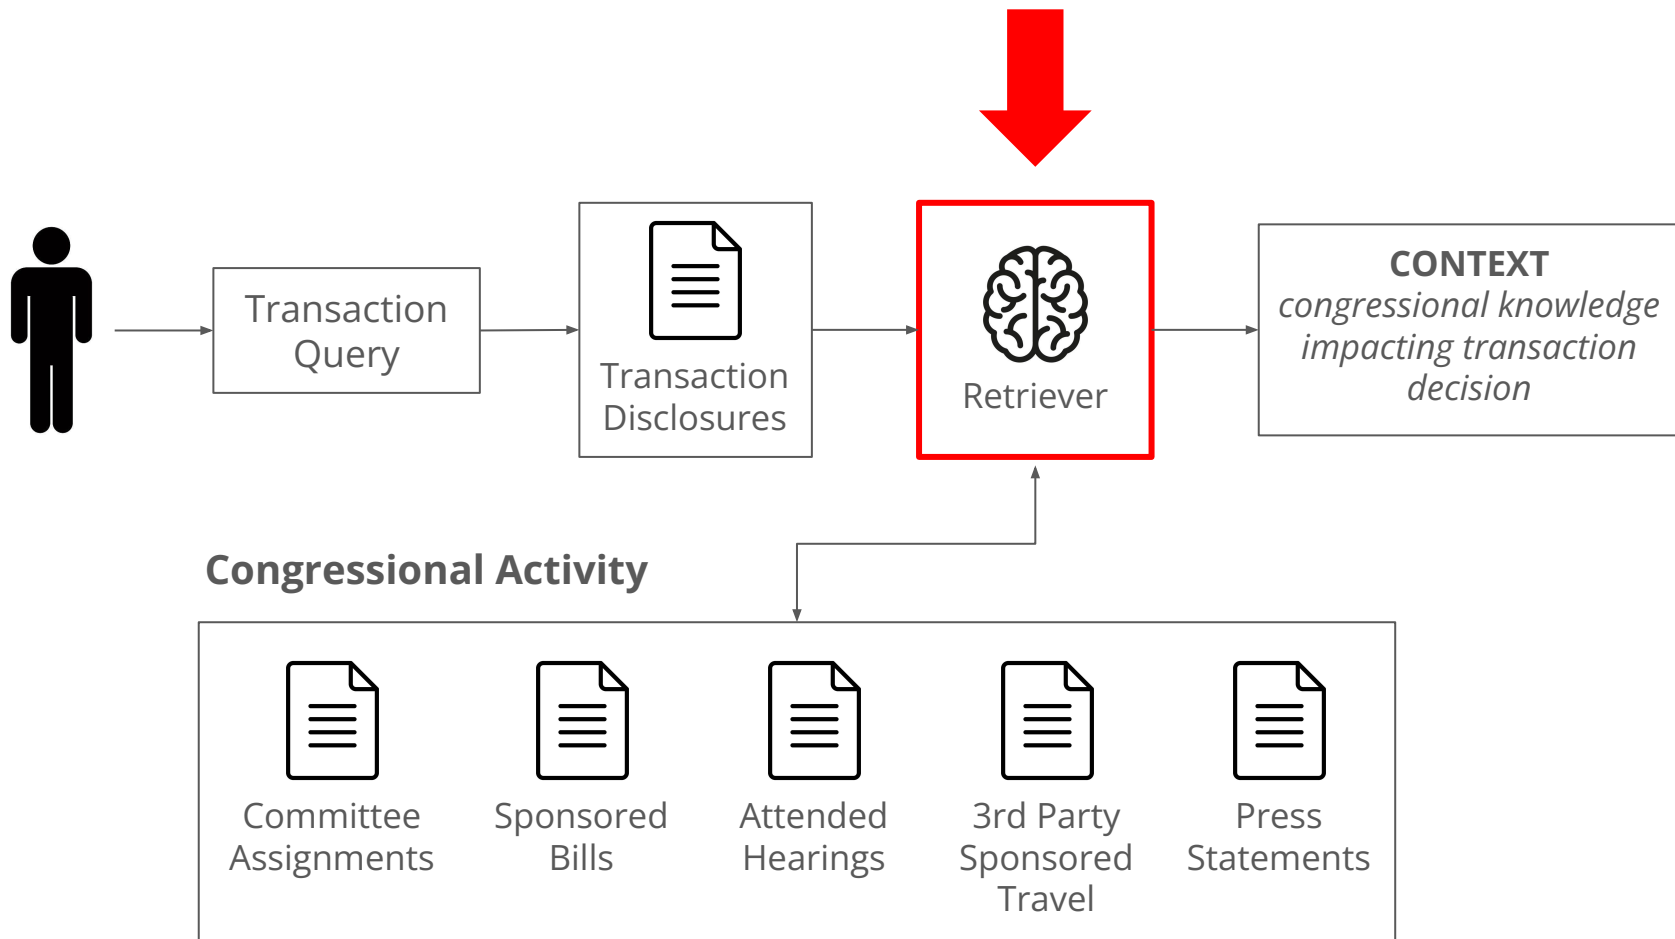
Transaction Query

Transaction Disclosures

Retriever

CONTEXT
congressional knowledge impacting transaction decision

Congressional Activity

Committee Assignments

Sponsored Bills

Attended Hearings

3rd Party Sponsored Travel

Press Statements